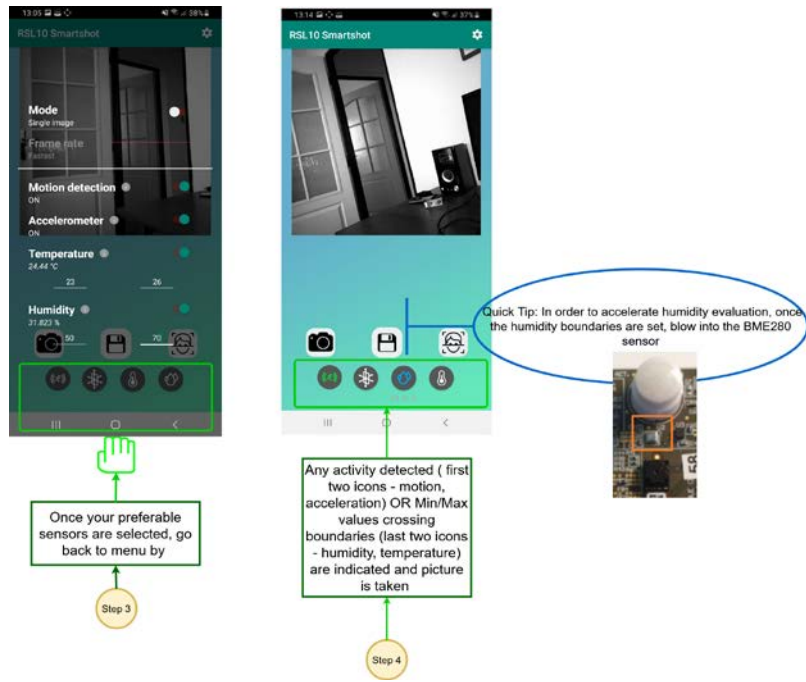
13:05 38%

RSL10 Smartshot

Mode
Single image

Frame rate
Fastest

Motion detection
ON

Accelerometer
ON

Temperature
24.44 °C

23

26

Humidity
31.823 %

50

70

Once your preferable sensors are selected, go back to menu by

Step 3

13:14 37%

RSL10 Smartshot

Quick Tip: In order to accelerate humidity evaluation, once the humidity boundaries are set, blow into the BME280 sensor

Any activity detected ( first two icons - motion, acceleration) OR Min/Max values crossing boundaries (last two icons - humidity, temperature) are indicated and picture is taken

Step 4